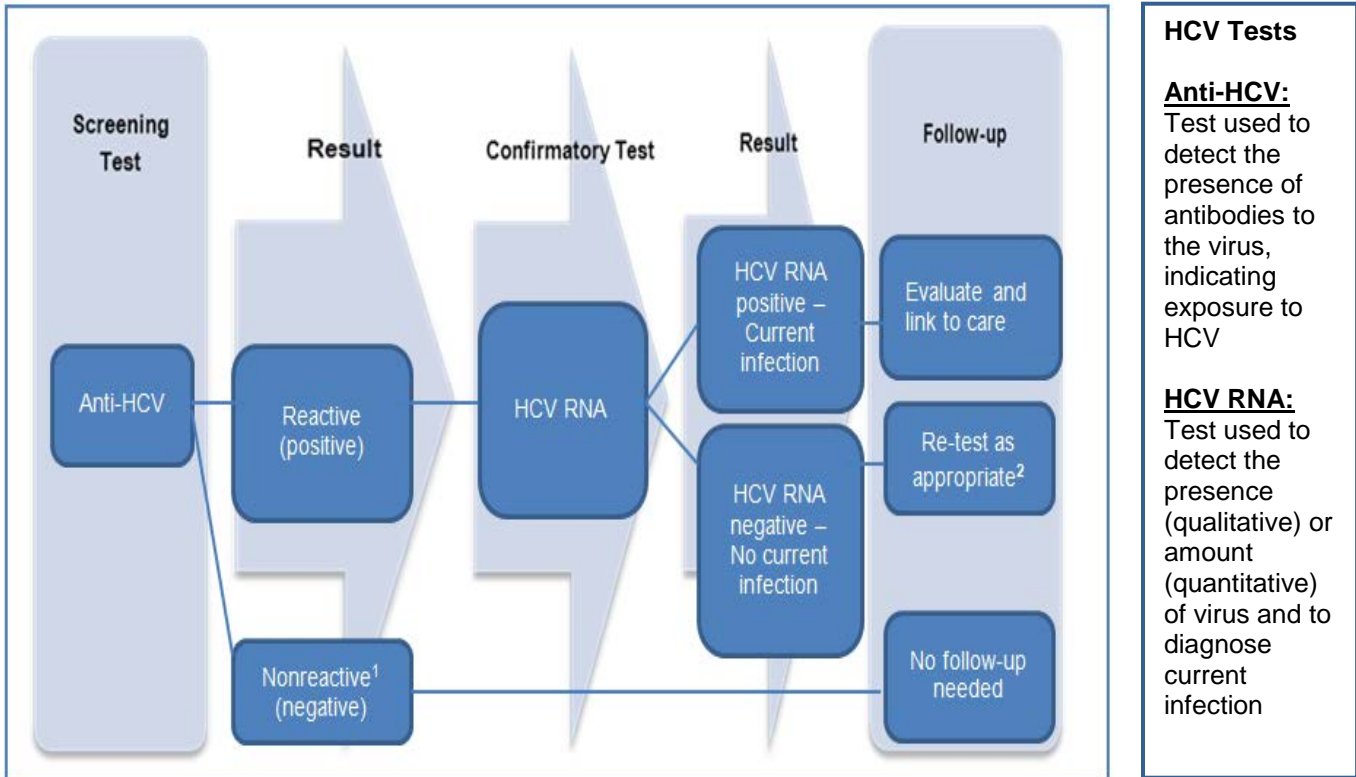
Screening Test

Result

Confirmatory Test

Result

Follow-up

Anti-HCV

Reactive (positive)

HCV RNA

HCV RNA positive – Current infection

Evaluate and link to care

HCV RNA negative – No current infection

Re-test as appropriate$^2$

Nonreactive$^1$ (negative)

No follow-up needed

HCV Tests

Anti-HCV:
Test used to detect the presence of antibodies to the virus, indicating exposure to HCV

HCV RNA:
Test used to detect the presence (qualitative) or amount (quantitative) of virus and to diagnose current infection